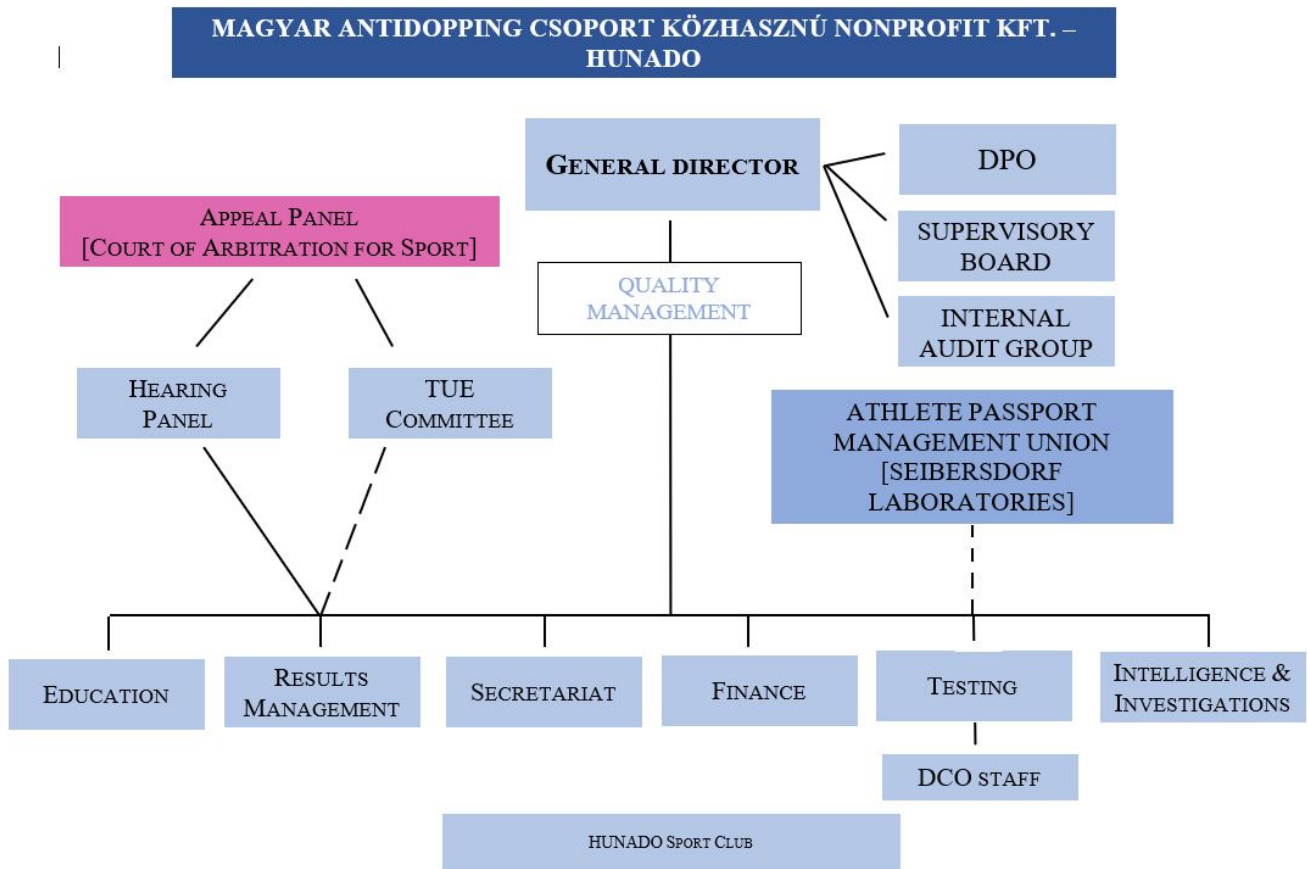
MAGYAR ANTIDOPPING CSOPORT KÖZHASZNÚ NONPROFIT KFT. – HUNADO

General director

DPO

SUPERVISORY BOARD

INTERNAL AUDIT GROUP

Appeal Panel [Court of Arbitration for Sport]

QUALITY MANAGEMENT

Hearing Panel

TUE Committee

ATHLETE PASSPORT MANAGEMENT UNION [SEIBERSDORF LABORATORIES]

Education

Results Management

Secretariat

Finance

Testing

Intelligence & Investigations

DCO staff

HUNADO Sport Club